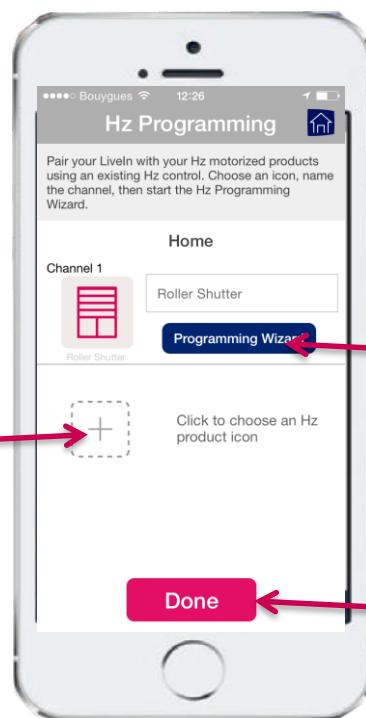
●●●●○ Bouygues 12:26

Hz Programming

Pair your LiveIn with your Hz motorized products using an existing Hz control. Choose an icon, name the channel, then start the Hz Programming Wizard.

Home

Channel 1

Roller Shutter

Roller Shutter

Programming Wizard

Click to choose an Hz product icon

Done